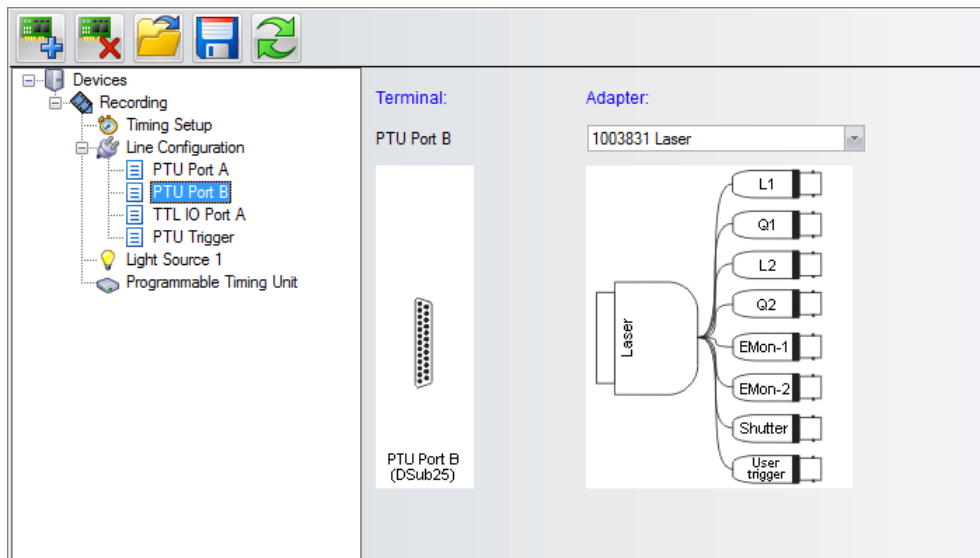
Devices
Recording
Timing Setup
Line Configuration
PTU Port A
PTU Port B
TTL IO Port A
PTU Trigger
Light Source 1
Programmable Timing Unit

Terminal:
Adapter:
PTU Port B
1003831 Laser

PTU Port B (DSub25)

Laser
L1
Q1
L2
Q2
EMon-1
EMon-2
Shutter
User trigger